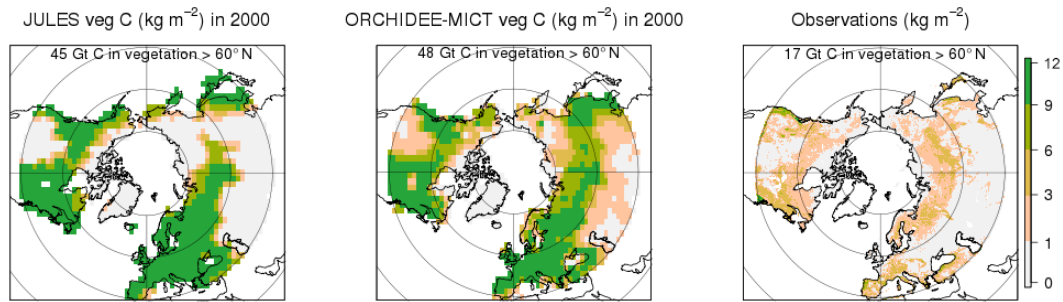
JULES veg C (kg $m^{-2}$) in 2000

45 Gt C in vegetation > 60° N

ORCHIDEE-MICT veg C (kg $m^{-2}$) in 2000

48 Gt C in vegetation > 60° N

Observations (kg $m^{-2}$)

17 Gt C in vegetation > 60° N

12
9
6
3
1
0